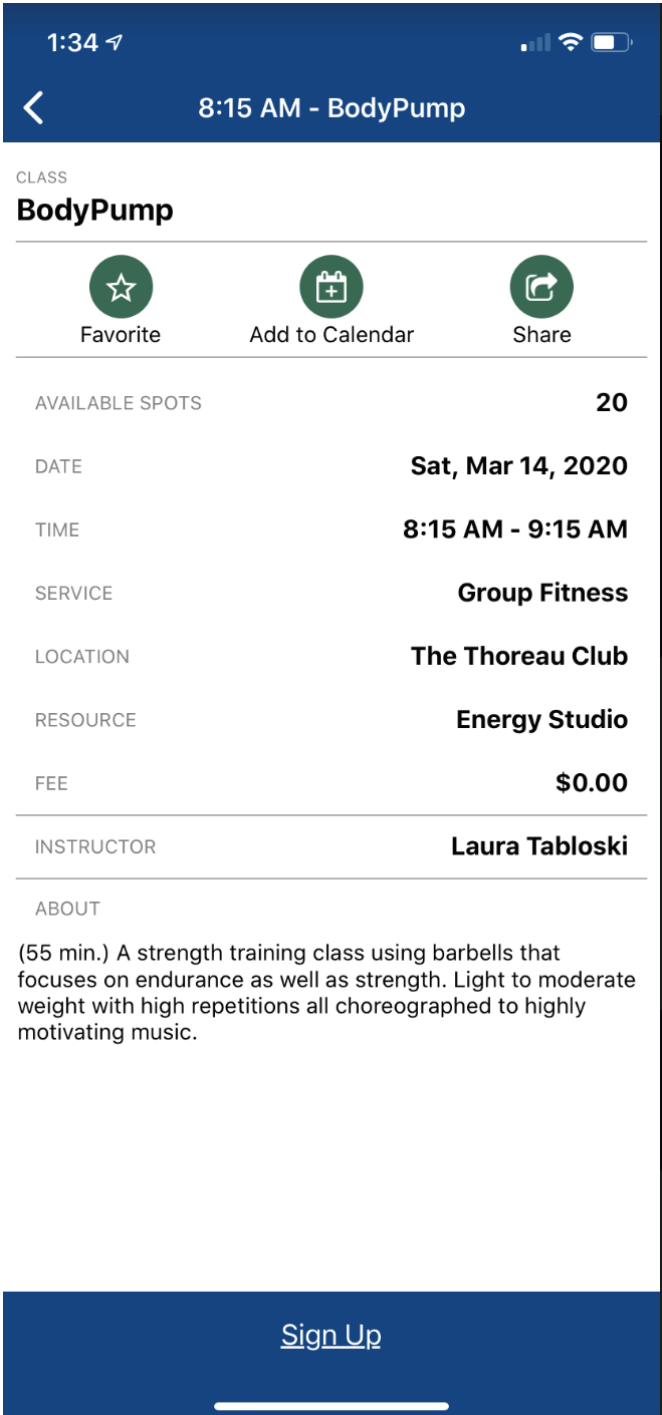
1:34

8:15 AM - BodyPump

CLASS
BodyPump

Favorite
Add to Calendar
Share

| | |
|---|---|
| AVAILABLE SPOTS | 20 |
| DATE | Sat, Mar 14, 2020 |
| TIME | 8:15 AM - 9:15 AM |
| SERVICE | Group Fitness |
| LOCATION | The Thoreau Club |
| RESOURCE | Energy Studio |
| FEE | $0.00 |
| INSTRUCTOR | Laura Tabloski |

ABOUT

(55 min.) A strength training class using barbells that focuses on endurance as well as strength. Light to moderate weight with high repetitions all choreographed to highly motivating music.

Sign Up